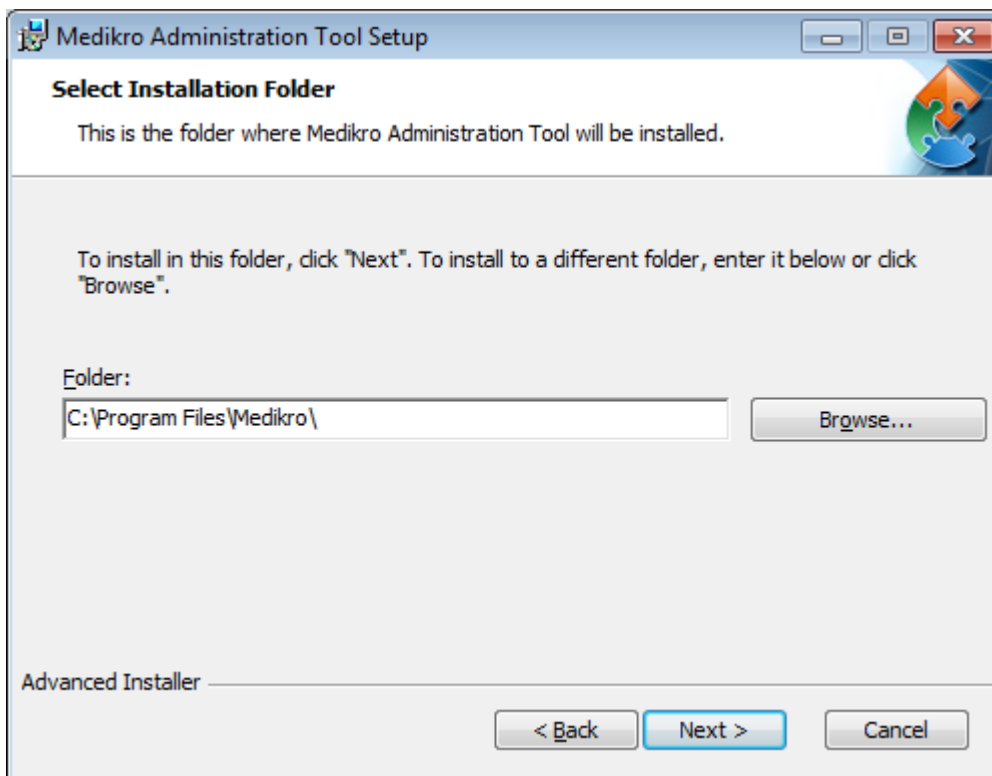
Medikro Administration Tool Setup

Select Installation Folder

This is the folder where Medikro Administration Tool will be installed.

To install in this folder, click "Next". To install to a different folder, enter it below or click "Browse".

Folder:

C:\Program Files\Medikro\

Browse...

Advanced Installer

< Back

Next >

Cancel